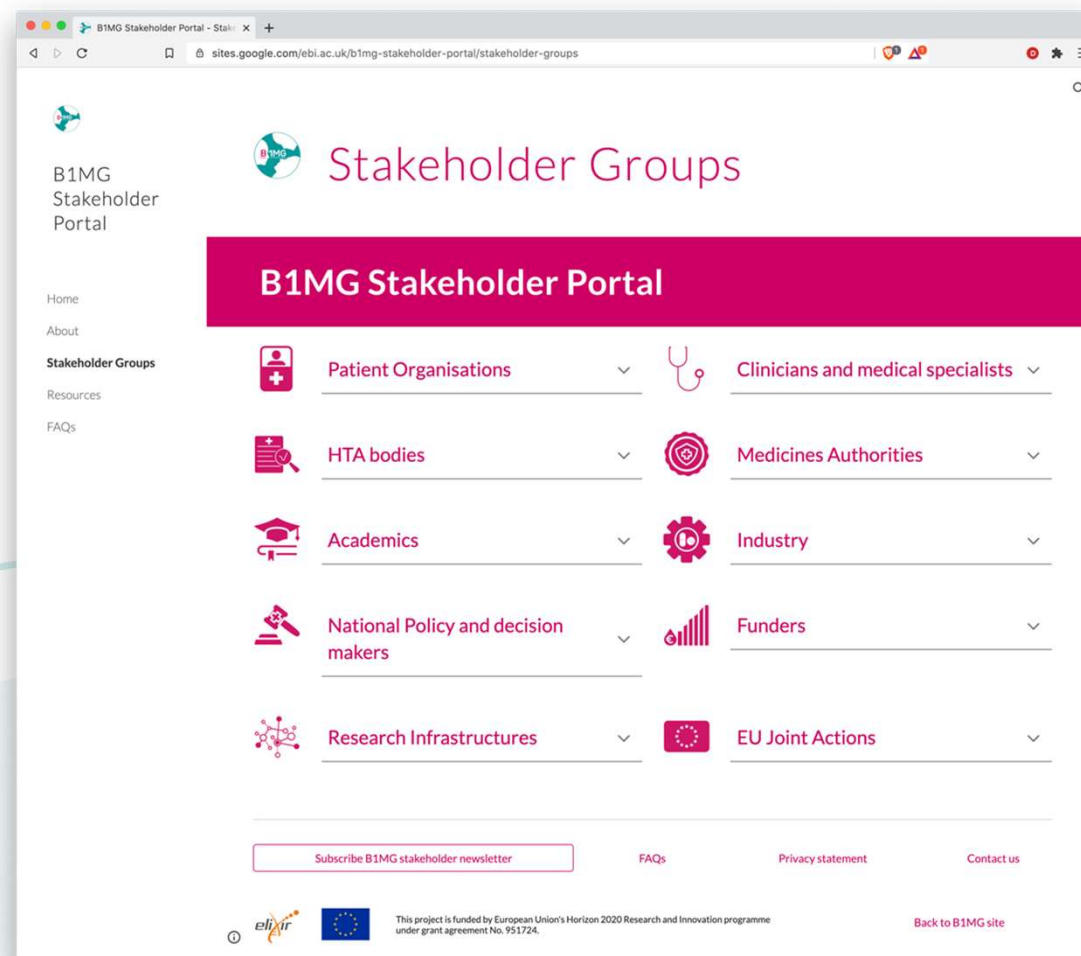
B1MG Stakeholder Portal - Stak

sites.google.com/ebi.ac.uk/b1mg-stakeholder-portal/stakeholder-groups

B1MG Stakeholder Portal

Home
About
Stakeholder Groups
Resources
FAQs

B1MG

Stakeholder Groups

B1MG Stakeholder Portal

Patient Organisations

Clinicians and medical specialists

HTA bodies

Medicines Authorities

Academics

Industry

National Policy and decision makers

Funders

Research Infrastructures

EU Joint Actions

Subscribe B1MG stakeholder newsletter

FAQs

Privacy statement

Contact us

elixir

This project is funded by European Union's Horizon 2020 Research and Innovation programme under grant agreement No. 951724.

Back to B1MG site